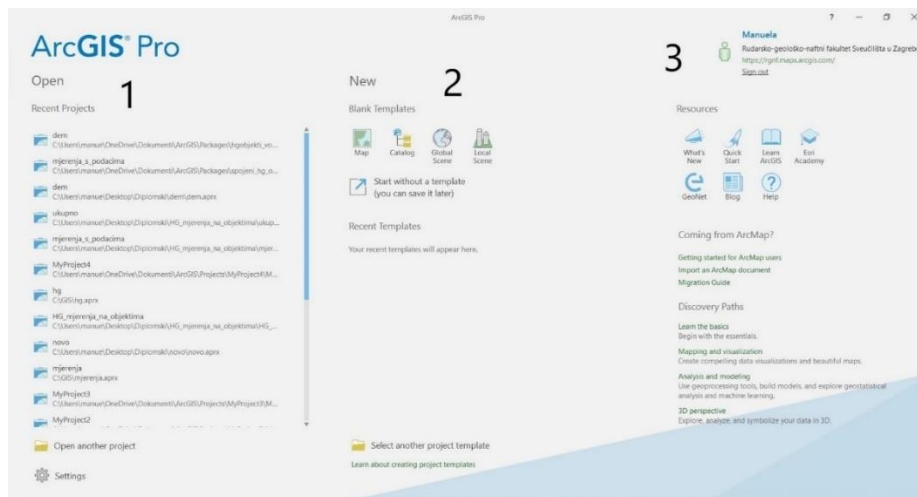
ArcGIS Pro

? — ☐ ×

ArcGIS® Pro

Open 1

Recent Projects

dem
C:\Users\manue\OneDrive\Dokumenti\ArcGIS\Packages\hgobjekti_vo...

mjerenja_s_podacima
C:\Users\manue\OneDrive\Dokumenti\ArcGIS\Packages\spojeni_hg_o...

dem
C:\Users\manue\Desktop\Diplomski\dem\dem.aprx

ukupno
C:\Users\manue\Desktop\Diplomski\HG_mjerenja_na_objektima\ukup...

mjerenja_s_podacima
C:\Users\manue\Desktop\Diplomski\HG_mjerenja_na_objektima\mjer...

MyProject4
C:\Users\manue\OneDrive\Dokumenti\ArcGIS\Projects\MyProject4\M...

hg
C:\GIS\hg.aprx

HG_mjerenja_na_objektima
C:\Users\manue\Desktop\Diplomski\HG_mjerenja_na_objektima\HG_...

novo
C:\Users\manue\Desktop\Diplomski\novo\novo.aprx

mjerenja
C:\GIS\mjerenja.aprx

MyProject3
C:\Users\manue\OneDrive\Dokumenti\ArcGIS\Projects\MyProject3\M...

MyProject2

Open another project

Settings

New 2

Blank Templates

Map Catalog Global Scene Local Scene

Start without a template (you can save it later)

Recent Templates

Your recent templates will appear here.

Select another project template

Learn about creating project templates

3

Manuela
Rudarsko-geološko-naftni fakultet Sveučilišta u Zagreb
https://rgnf.maps.arcgis.com/
Sign out

Resources

What's New Quick Start Learn ArcGIS Esri Academy
GeoNet Blog Help

Coming from ArcMap?

Getting started for ArcMap users
Import an ArcMap document
Migration Guide

Discovery Paths

Learn the basics
Begin with the essentials.

Mapping and visualization
Create compelling data visualizations and beautiful maps.

Analysis and modeling
Use geoprocessing tools, build models, and explore geostatistical analysis and machine learning.

3D perspective
Explore, analyze, and symbolize your data in 3D.